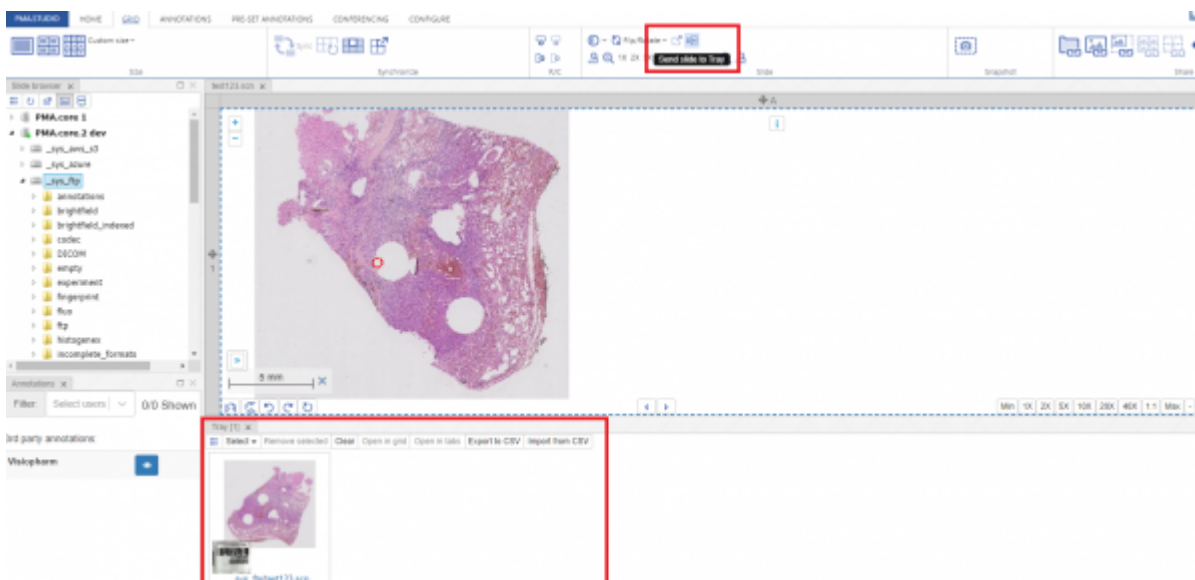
PMA.STUDIO HOME GRID ANNOTATIONS PRE-SET ANNOTATIONS CONFERENCING CONFIGURE

Custom size

Size

Sync

Synchronize

R/C

Flip/Rotate

1X 2X

Send slide to Tray

Slide

Snapshot

Share

Slide browser

PMA.core 1

PMA.core 2 dev

_sys_aws_s3

_sys_azure

_sys_ftp

annotations

brightfield

brightfield_indexed

codec

DICOM

empty

experiment

fingerprint

flus

ftp

histogenex

incomplete_formats

Annotations

Filter Select users 0/0 Shown

3rd party annotations

Visiopharm

test123.scn

A

5 mm

Min 1X 2X 5X 10X 20X 40X 1:1 Max

Tray (1)

Select Remove selected Clear Open in grid Open in tabs Export to CSV Import from CSV

_sys_ftp/test123.scn